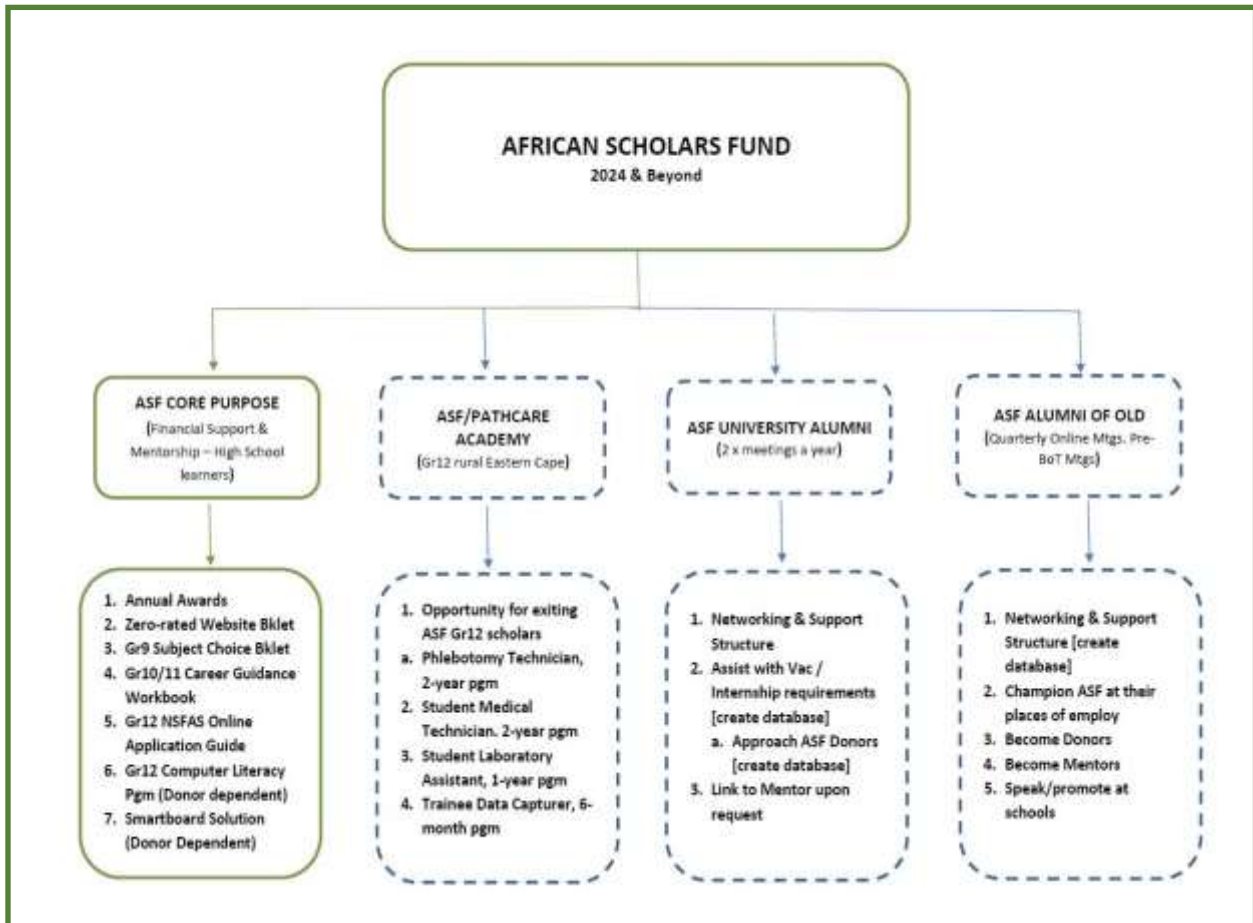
AFRICAN SCHOLARS FUND
2024 & Beyond

ASF CORE PURPOSE
(Financial Support & Mentorship – High School learners)

1. Annual Awards
2. Zero-rated Website Bklet
3. Gr9 Subject Choice Bklet
4. Gr10/11 Career Guidance Workbook
5. Gr12 NSFAS Online Application Guide
6. Gr12 Computer Literacy Pgm (Donor dependent)
7. Smartboard Solution (Donor Dependent)

ASF/PATHCARE ACADEMY
(Gr12 rural Eastern Cape)

1. Opportunity for exiting ASF Gr12 scholars
a. Phlebotomy Technician, 2-year pgm
2. Student Medical Technician. 2-year pgm
3. Student Laboratory Assistant, 1-year pgm
4. Trainee Data Capturer, 6-month pgm

ASF UNIVERSITY ALUMNI
(2 x meetings a year)

1. Networking & Support Structure
2. Assist with Vac / Internship requirements [create database]
a. Approach ASF Donors [create database]
3. Link to Mentor upon request

ASF ALUMNI OF OLD
(Quarterly Online Mtgs. Pre-BoT Mtgs)

1. Networking & Support Structure [create database]
2. Champion ASF at their places of employ
3. Become Donors
4. Become Mentors
5. Speak/promote at schools